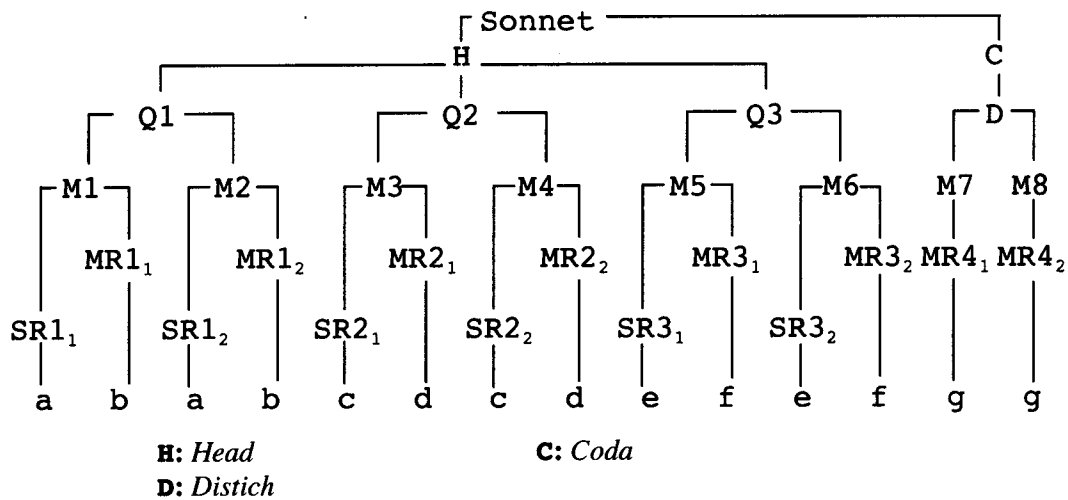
Sonnet

H C

Q1 Q2 Q3 D

M1 M2 M3 M4 M5 M6 M7 M8

$MR1_1$ $MR1_2$ $MR2_1$ $MR2_2$ $MR3_1$ $MR3_2$ $MR4_1$ $MR4_2$

$SR1_1$ $SR1_2$ $SR2_1$ $SR2_2$ $SR3_1$ $SR3_2$

a b a b c d c d e f e f g g

H: *Head* C: *Coda*
D: *Distich*